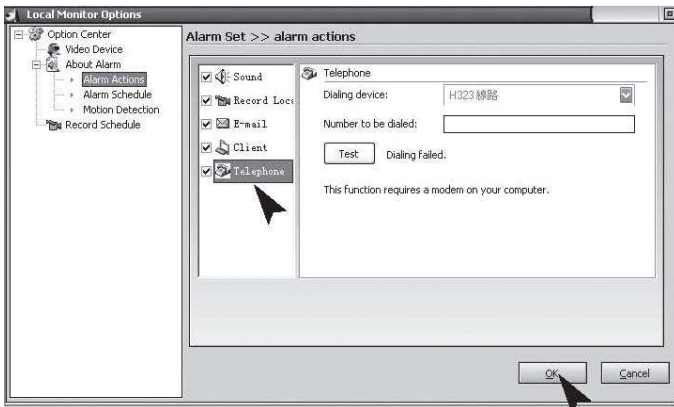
Local Monitor Options

Option Center
Video Device
About Alarm
Alarm Actions
Alarm Schedule
Motion Detection
Record Schedule

Alarm Set >> alarm actions

Sound
Record Loc
E-mail
Client
Telephone

Telephone
Dialing device: H323 線路
Number to be dialed:
Test Dialing failed.
This function requires a modem on your computer.

OK
Cancel